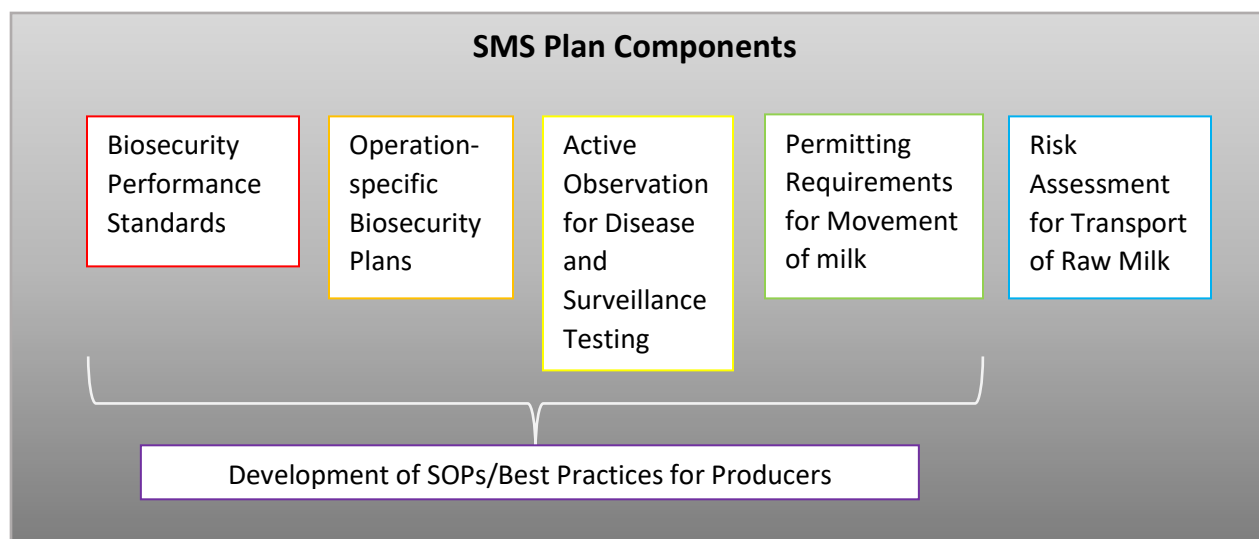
SMS Plan Components

Biosecurity Performance Standards

Operation-specific Biosecurity Plans

Active Observation for Disease and Surveillance Testing

Permitting Requirements for Movement of milk

Risk Assessment for Transport of Raw Milk

Development of SOPs/Best Practices for Producers